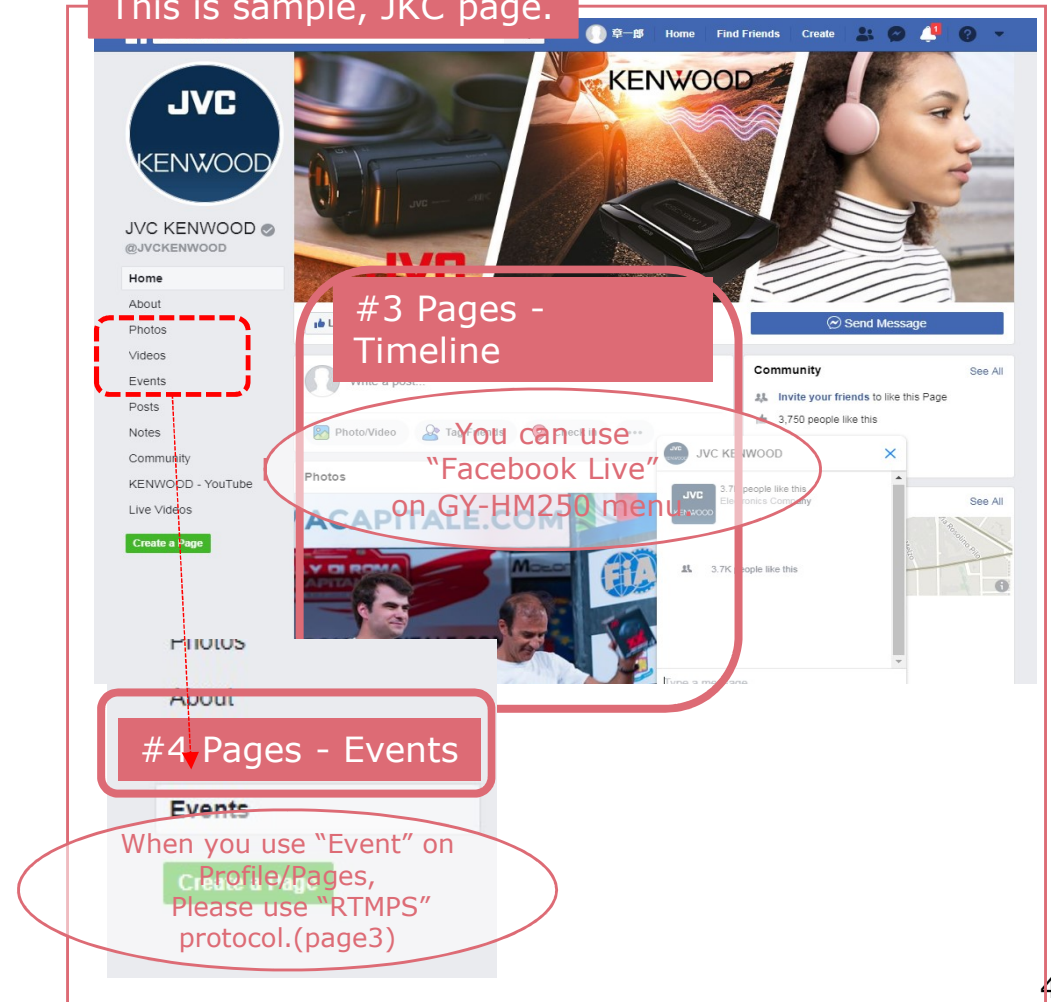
This is sample, JKC page.

章一郎 Home Find Friends Create

KENWOOD

JVC KENWOOD

JVC KENWOOD
@JVCKENWOOD

Home
About
Photos
Videos
Events
Posts
Notes
Community
KENWOOD - YouTube
Live Videos
Create a Page

#3 Pages - Timeline

Send Message

Write a post...

Community
See All
Invite your friends to like this Page
3,750 people like this

Photo/Video Tag Friends Check in

You can use "Facebook Live" on GY-HM250 menu

JVC KENWOOD

Photos

3.7K people like this
Electronics Company

3.7K people like this

See All

ACAPITALE.COM

Type a message

Photos
About

#4 Pages - Events

Events

When you use "Event" on Profile/Pages, Please use "RTMPS" protocol.(page3)

Create a Page